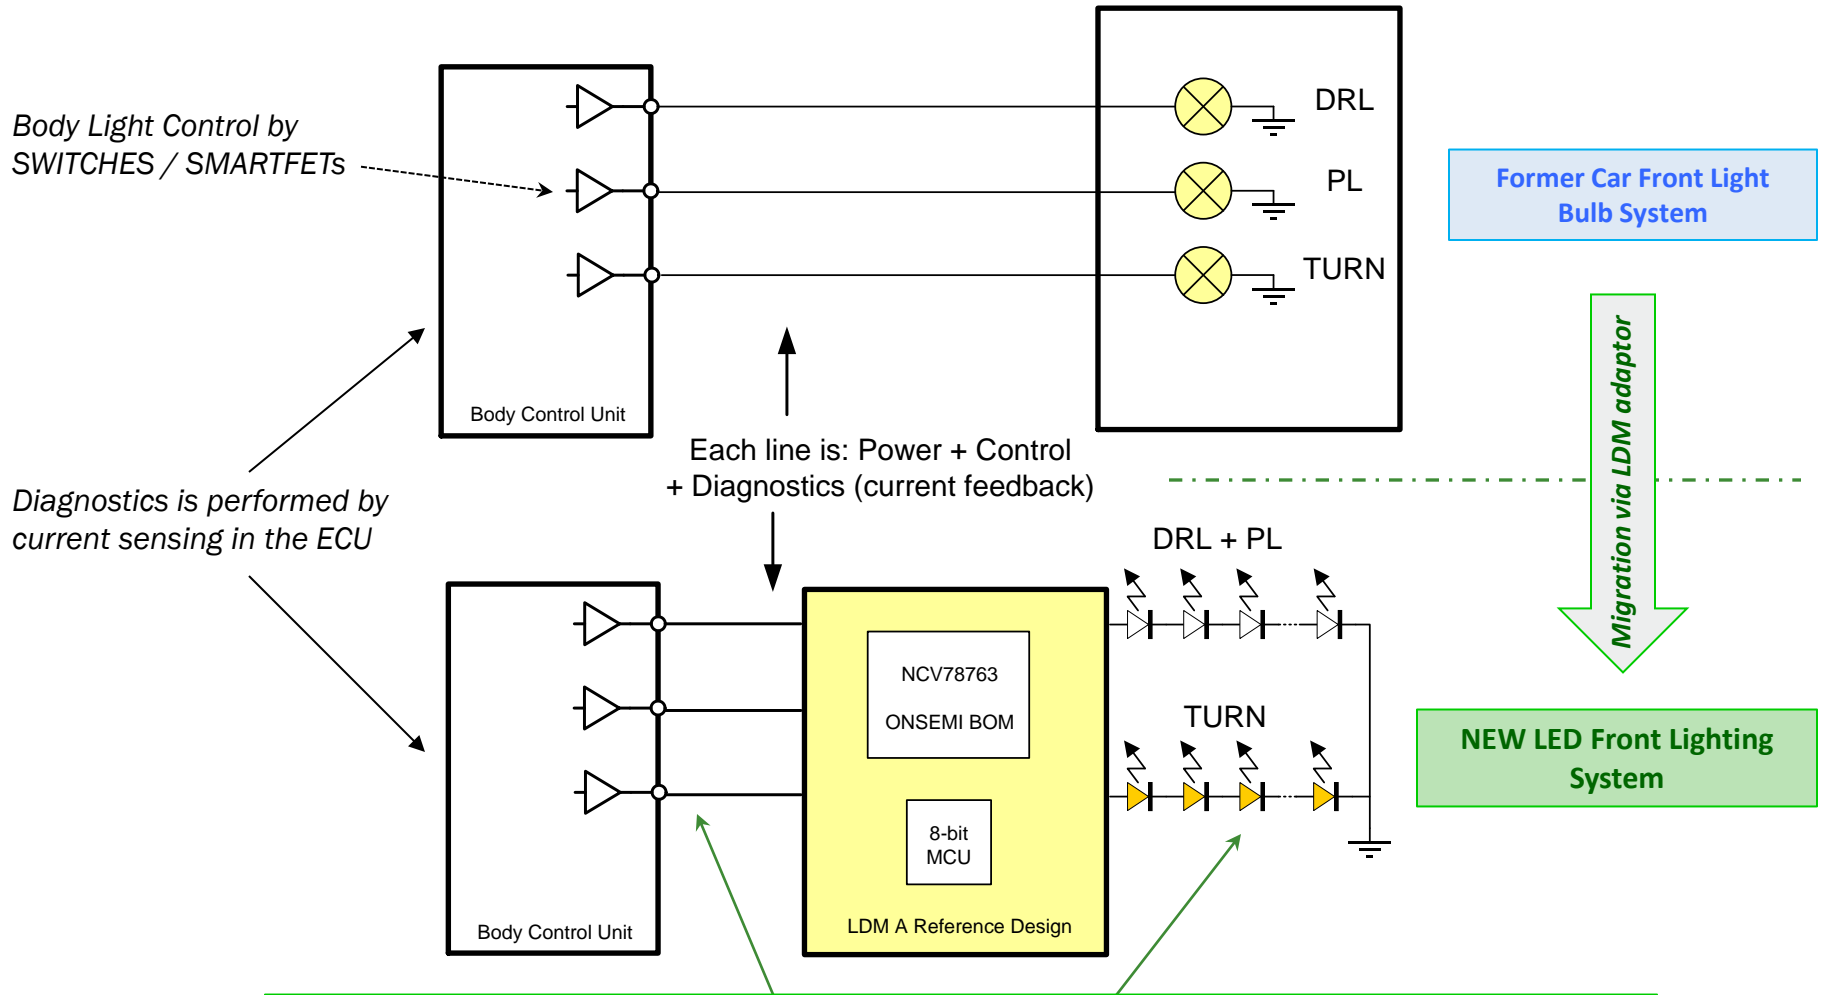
Body Light Control by SWITCHES / SMARTFETs

DRL

PL

TURN

Former Car Front Light Bulb System

Body Control Unit

Migration via LDM adaptor

Each line is: Power + Control + Diagnostics (current feedback)

Diagnostics is performed by current sensing in the ECU

DRL + PL

NCV78763

ONSEMI BOM

TURN

NEW LED Front Lighting System

8-bit MCU

Body Control Unit

LDM A Reference Design